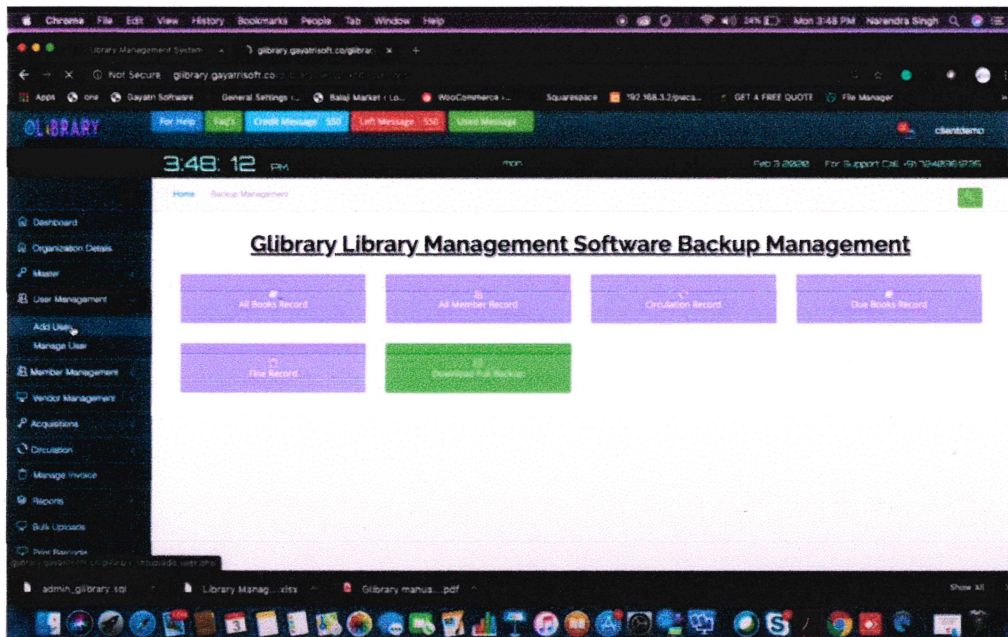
Chrome File Edit View History Bookmarks People Tab Window Help

Mon 3:48 PM Narendra Singh

Library Management System

glibrary.gayatrisoft.co/glibrar

Not Secure glibrary.gayatrisoft.co

Apps Gayatri Software General Settings Balaji Market WooCommerce Squarespace 192.168.3.2/pieca GET A FREE QUOTE File Manager

GLIBRARY

For Help FaQ's Credit Message 550 Left Message 550 Used Message

clientdemo

3:48: 12 PM

mon

Feb 3 2020 For Support Call: +91 7248361735

Home Backup Management

Dashboard
Organization Details
Master
User Management
Add User
Manage User
Member Management
Vendor Management
Acquisitions
Circulation
Manage Invoice
Reports
Bulk Uploads
Print Barcode

Glibrary Library Management Software Backup Management

All Books Record

All Member Record

Circulation Record

Due Books Record

Fine Record

Download Full Backup

admin_glibrary.sql

Library Manag....xlsx

Glibrary manua....pdf

Show All